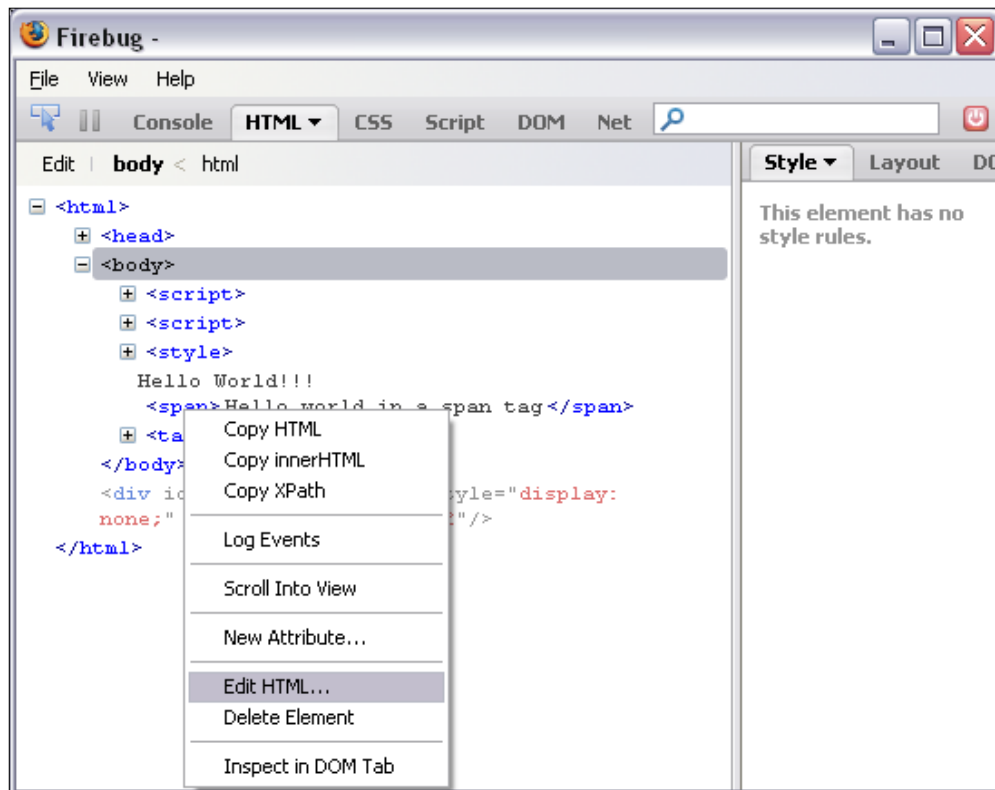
Firebug -

File View Help

Console HTML ▾ CSS Script DOM Net

Edit body < html

Style ▾ Layout DO

This element has no style rules.

<html>
<head>
<body>
<script>
<script>
<style>
Hello World!!!
<span>Hello world in a span tag</span>
<ta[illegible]
</body>
<div i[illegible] style="display: none;" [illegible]"/>
</html>

Copy HTML
Copy innerHTML
Copy XPath
Log Events
Scroll Into View
New Attribute...
Edit HTML...
Delete Element
Inspect in DOM Tab